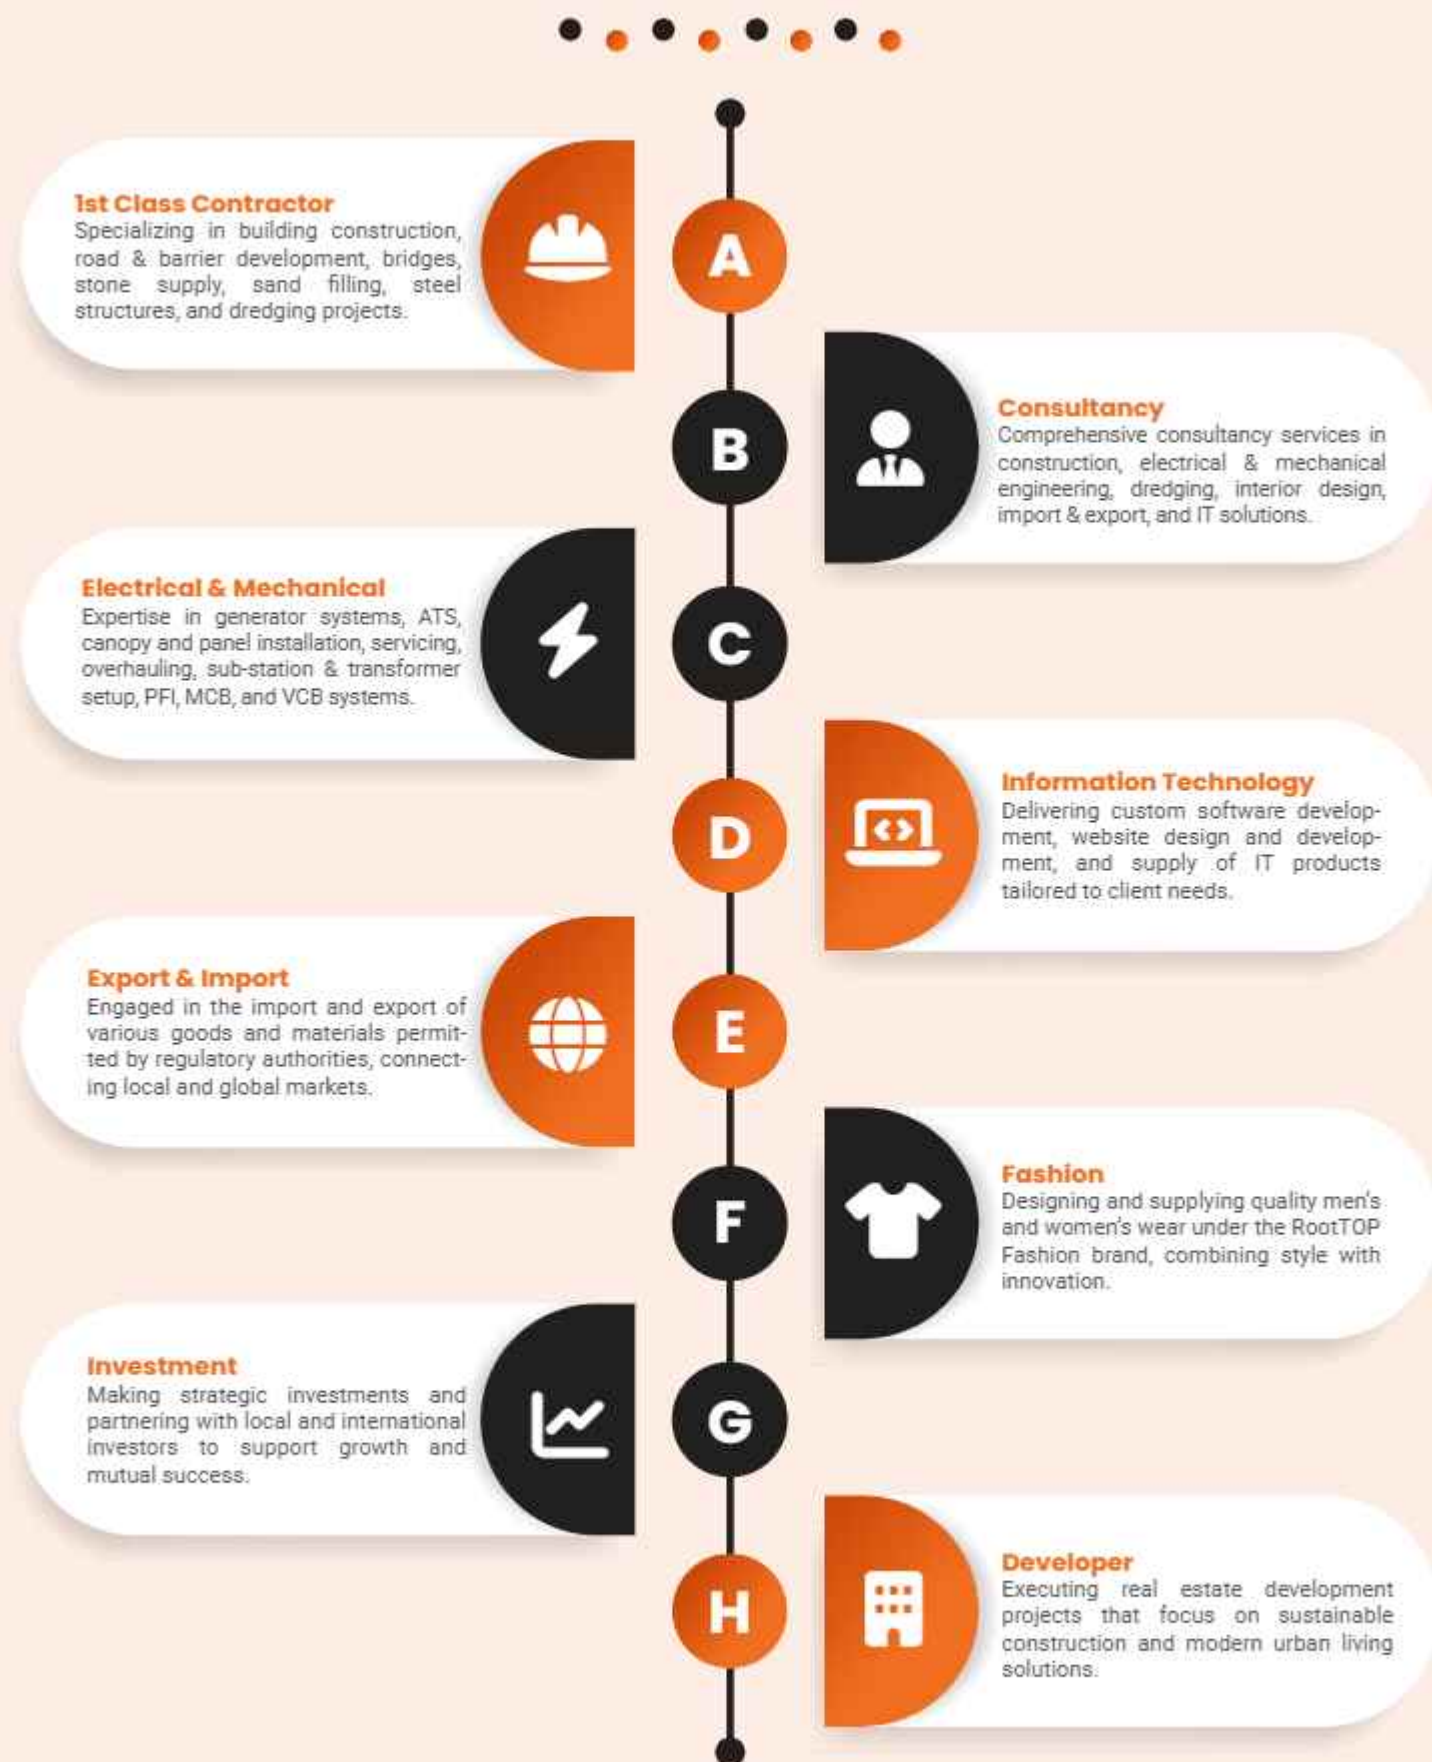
1st Class Contractor
Specializing in building construction, road & barrier development, bridges, stone supply, sand filling, steel structures, and dredging projects.

A

B

Consultancy
Comprehensive consultancy services in construction, electrical & mechanical engineering, dredging, interior design, import & export, and IT solutions.

Electrical & Mechanical
Expertise in generator systems, ATS, canopy and panel installation, servicing, overhauling, sub-station & transformer setup, PFI, MCB, and VCB systems.

C

D

Information Technology
Delivering custom software development, website design and development, and supply of IT products tailored to client needs.

Export & Import
Engaged in the import and export of various goods and materials permitted by regulatory authorities, connecting local and global markets.

E

F

Fashion
Designing and supplying quality men's and women's wear under the RootTOP Fashion brand, combining style with innovation.

Investment
Making strategic investments and partnering with local and international investors to support growth and mutual success.

G

H

Developer
Executing real estate development projects that focus on sustainable construction and modern urban living solutions.